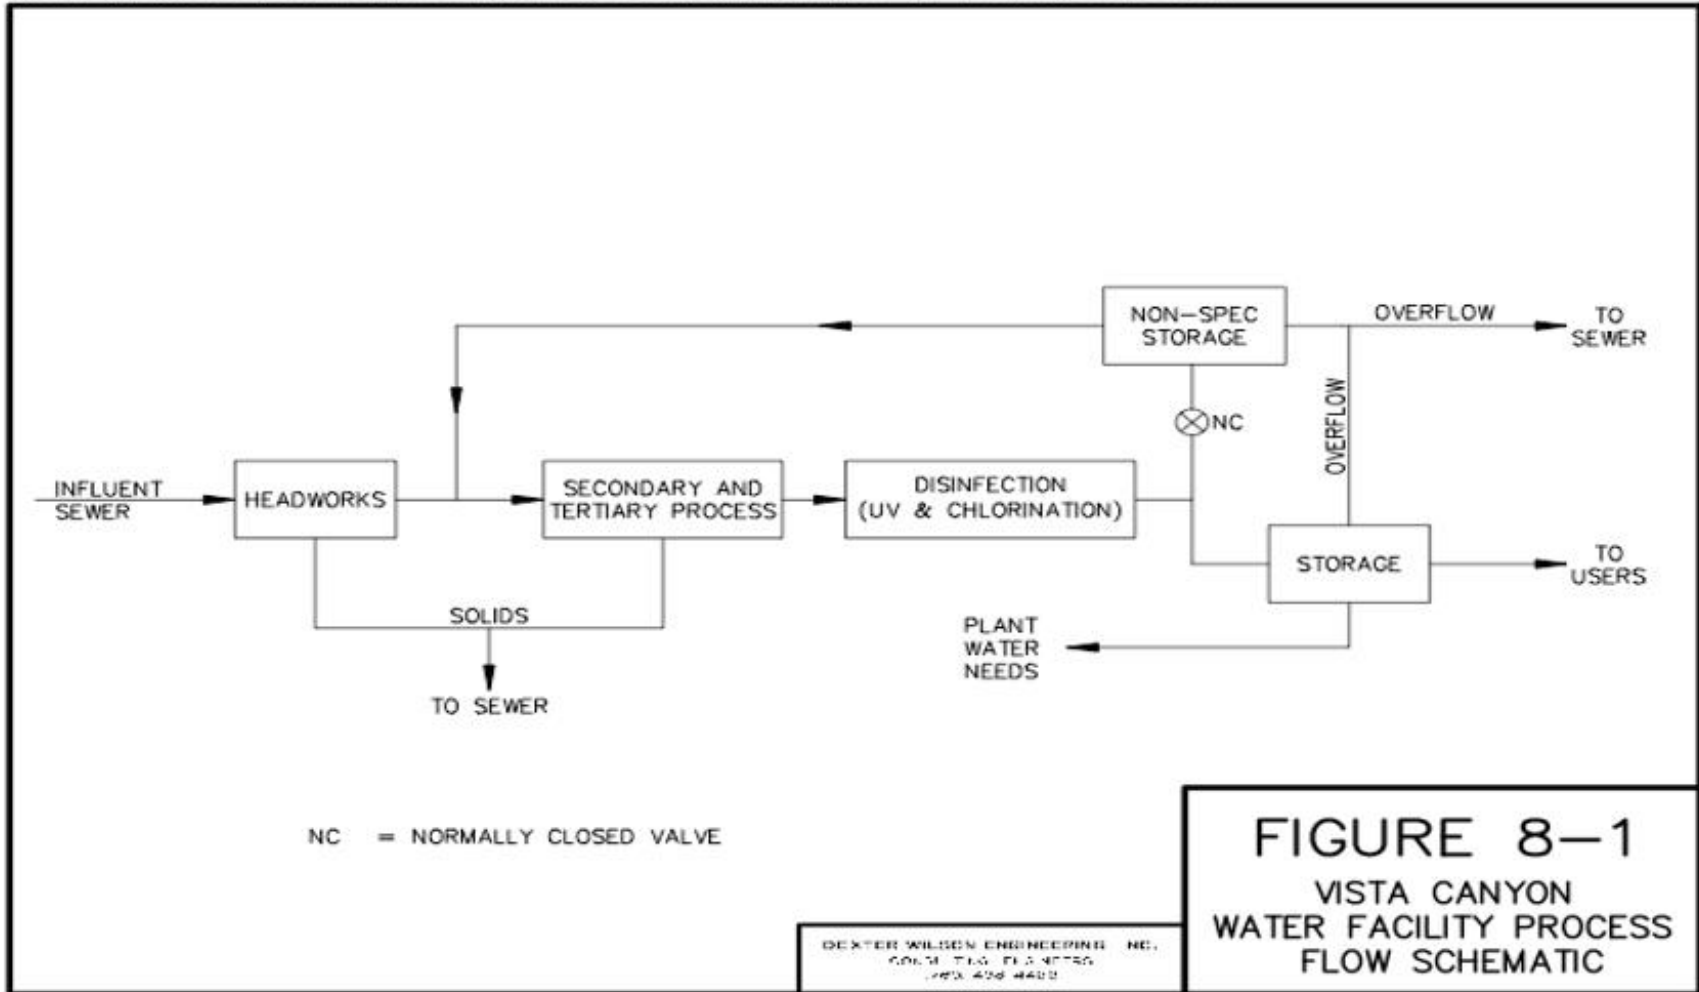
NON-SPEC STORAGE

OVERFLOW

TO SEWER

NC

OVERFLOW

INFLUENT SEWER

HEADWORKS

SECONDARY AND TERTIARY PROCESS

DISINFECTION (UV & CHLORINATION)

STORAGE

TO USERS

SOLIDS

PLANT WATER NEEDS

TO SEWER

NC = NORMALLY CLOSED VALVE

DEXTER WILSON ENGINEERING, INC.
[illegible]
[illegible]

FIGURE 8-1
VISTA CANYON
WATER FACILITY PROCESS
FLOW SCHEMATIC